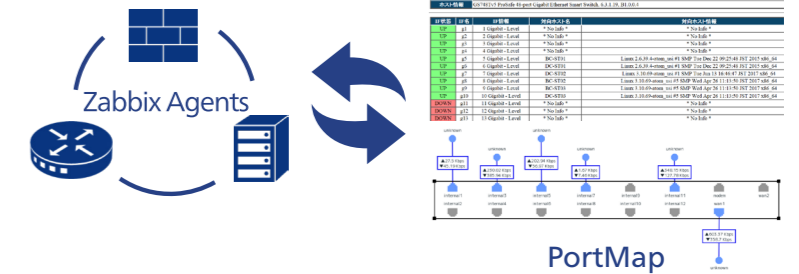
Zabbix Agents

ホスト情報 | GS752TPv2 ProSafe 48-port Gigabit Ethernet Smart Switch, 6.3.1.19, B1.0.0.4

| IF状態 | IF名 | IF情報 | 対向ホスト名 | 対向ホスト情報 |
|---|---|---|---|---|
| UP | g1 | 1 Gigabit - Level | * No Info * | * No Info * |
| UP | g2 | 2 Gigabit - Level | * No Info * | * No Info * |
| UP | g3 | 3 Gigabit - Level | * No Info * | * No Info * |
| UP | g4 | 4 Gigabit - Level | * No Info * | * No Info * |
| UP | g5 | 5 Gigabit - Level | DC-ST01 | Linux 2.6.39.4-strain_ssi #1 SMP Tue Dec 22 09:25:48 JST 2017 x86_64 |
| UP | g6 | 6 Gigabit - Level | DC-ST01 | Linux 2.6.39.4-strain_ssi #1 SMP Tue Dec 22 09:25:48 JST 2017 x86_64 |
| UP | g7 | 7 Gigabit - Level | DC-ST02 | Linux 3.10.69-strain_ssi #1 SMP Tue Jun 13 16:46:47 JST 2017 x86_64 |
| UP | g8 | 8 Gigabit - Level | DC-ST02 | Linux 3.10.69-strain_ssi #5 SMP Wed Apr 26 11:13:50 JST 2017 x86_64 |
| UP | g9 | 9 Gigabit - Level | DC-ST03 | Linux 3.10.69-strain_ssi #5 SMP Wed Apr 26 11:13:50 JST 2017 x86_64 |
| UP | g10 | 10 Gigabit - Level | DC-ST03 | Linux 3.10.69-strain_ssi #5 SMP Wed Apr 26 11:13:50 JST 2017 x86_64 |
| DOWN | g11 | 11 Gigabit - Level | * No Info * | * No Info * |
| DOWN | g12 | 12 Gigabit - Level | * No Info * | * No Info * |
| DOWN | g13 | 13 Gigabit - Level | * No Info * | * No Info * |

unknown unknown unknown unknown unknown unknown

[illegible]

internal1 internal3 internal5 internal7 internal9 internal11 internal13 mainte1 wan2

internal2 internal4 internal6 internal8 internal10 internal12 internal14 wan1

unknown

PortMap